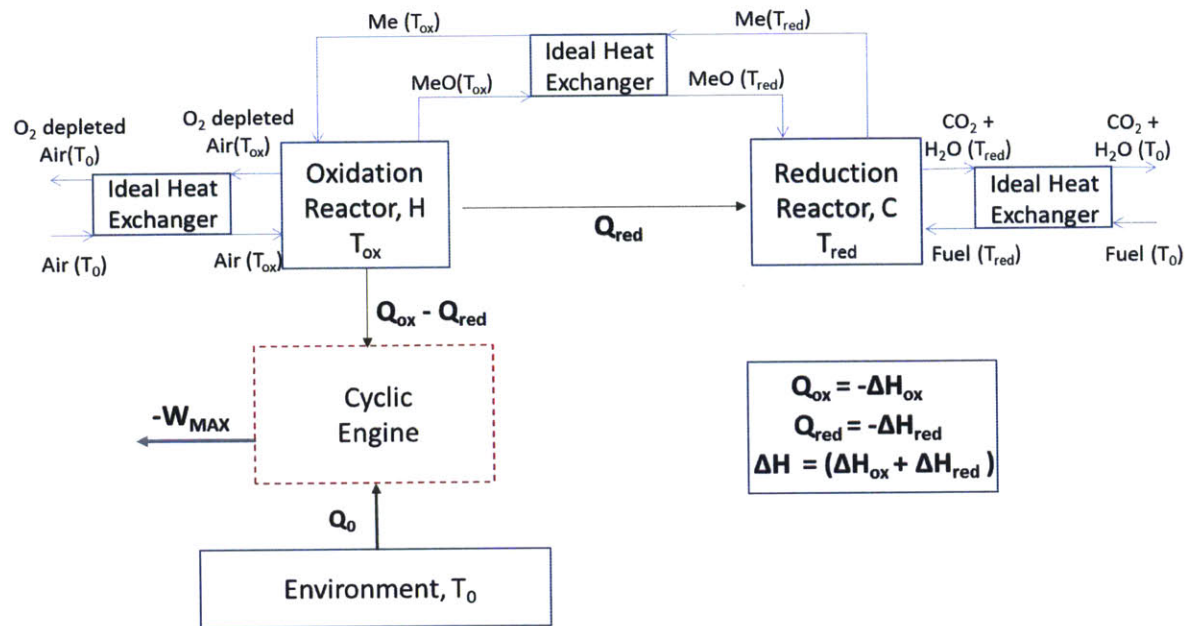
Me ($T_{ox}$)

Me($T_{red}$)

Ideal Heat Exchanger

MeO($T_{ox}$)

MeO ($T_{red}$)

$O_2$ depleted Air($T_0$)

$O_2$ depleted Air($T_{ox}$)

Ideal Heat Exchanger

Air ($T_0$)

Air ($T_{ox}$)

Oxidation Reactor, H $T_{ox}$

$Q_{red}$

Reduction Reactor, C $T_{red}$

$CO_2$ + $H_2O$ ($T_{red}$)

$CO_2$ + $H_2O$ ($T_0$)

Ideal Heat Exchanger

Fuel ($T_{red}$)

Fuel ($T_0$)

$Q_{ox}$ - $Q_{red}$

$-W_{MAX}$

Cyclic Engine

$Q_{ox} = -\Delta H_{ox}$
$Q_{red} = -\Delta H_{red}$
$\Delta H = (\Delta H_{ox} + \Delta H_{red})$

$Q_0$

Environment, $T_0$